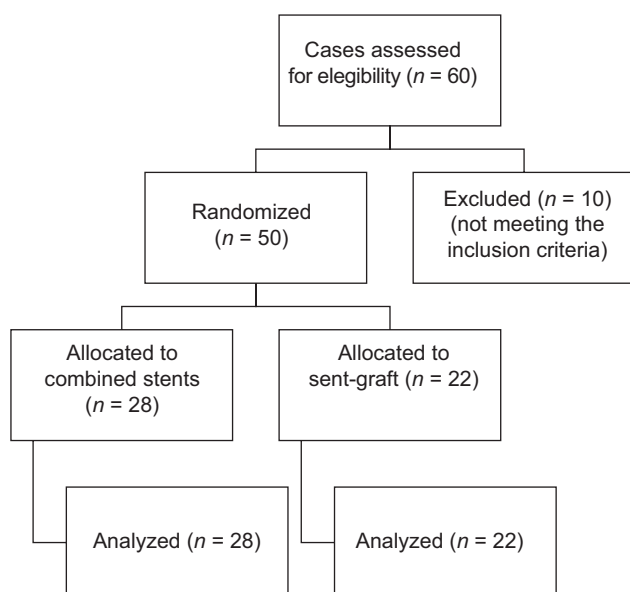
Cases assessed for elegibility ($n$ = 60)

Randomized ($n$ = 50)

Excluded ($n$ = 10) (not meeting the inclusion criteria)

Allocated to combined stents ($n$ = 28)

Allocated to sent-graft ($n$ = 22)

Analyzed ($n$ = 28)

Analyzed ($n$ = 22)